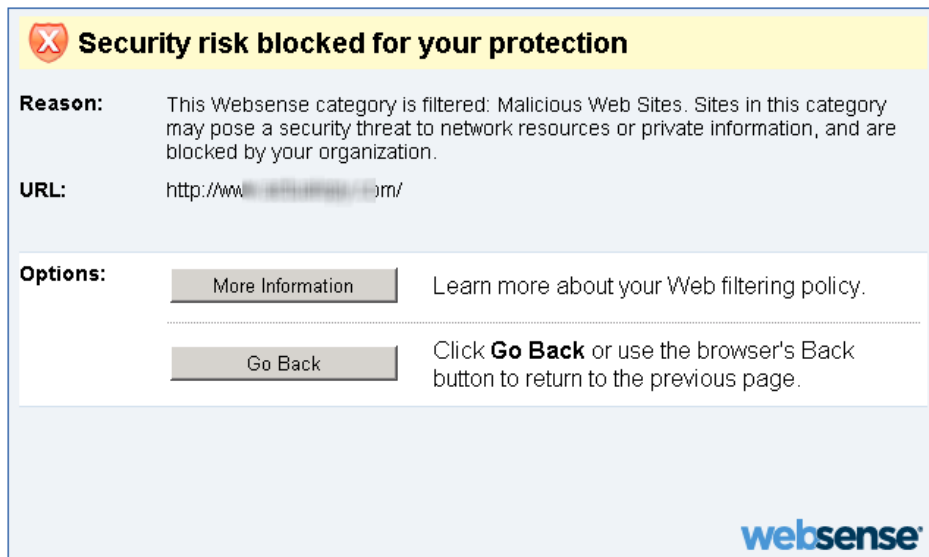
Security risk blocked for your protection

Reason: This Websense category is filtered: Malicious Web Sites. Sites in this category may pose a security threat to network resources or private information, and are blocked by your organization.

URL: http://ww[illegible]om/

Options:

More Information

Learn more about your Web filtering policy.

Go Back

Click **Go Back** or use the browser's Back button to return to the previous page.

websense